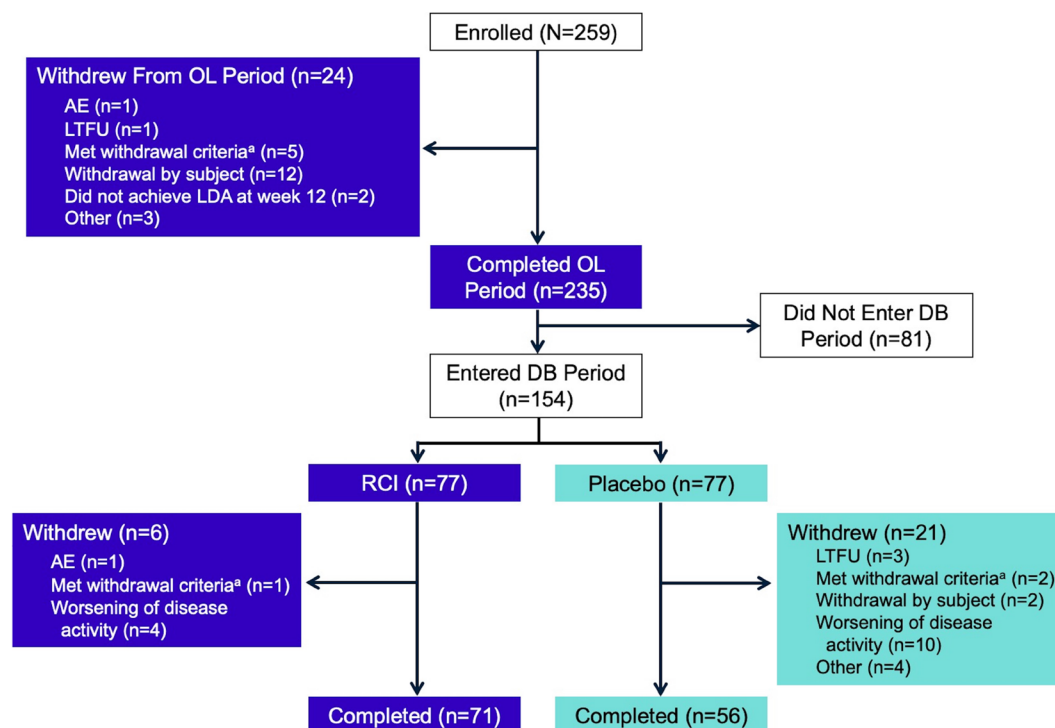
Enrolled (N=259)

Withdrew From OL Period (n=24)
AE (n=1)
LTFU (n=1)
Met withdrawal criteria$^a$ (n=5)
Withdrawal by subject (n=12)
Did not achieve LDA at week 12 (n=2)
Other (n=3)

Completed OL Period (n=235)

Did Not Enter DB Period (n=81)

Entered DB Period (n=154)

RCI (n=77)

Placebo (n=77)

Withdrew (n=6)
AE (n=1)
Met withdrawal criteria$^a$ (n=1)
Worsening of disease activity (n=4)

Withdrew (n=21)
LTFU (n=3)
Met withdrawal criteria$^a$ (n=2)
Withdrawal by subject (n=2)
Worsening of disease activity (n=10)
Other (n=4)

Completed (n=71)

Completed (n=56)